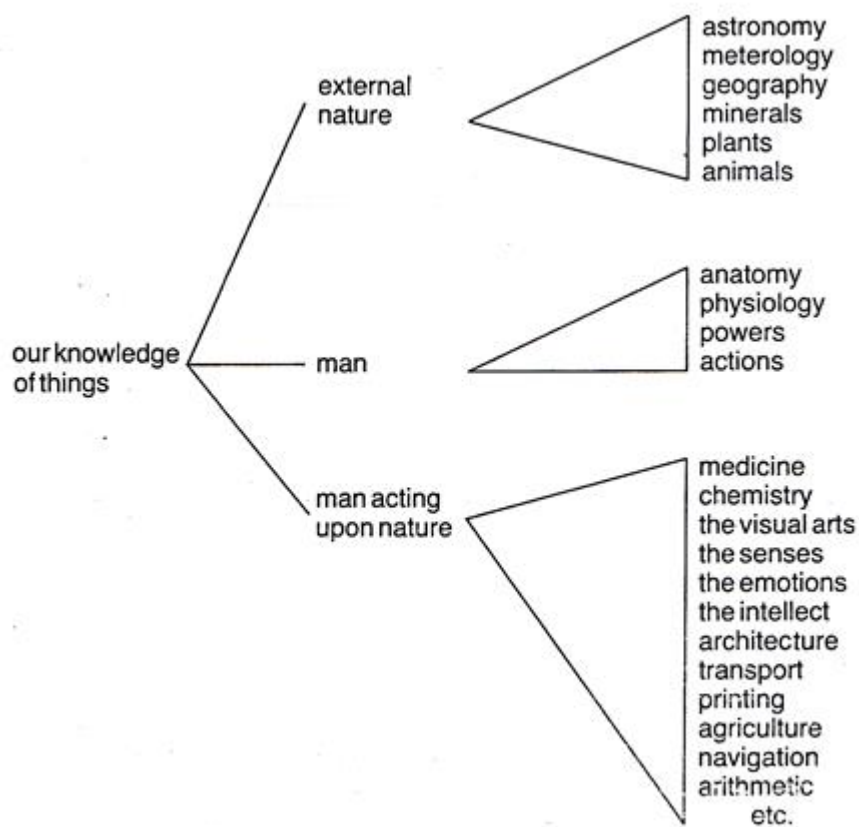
our knowledge of things

external nature

astronomy
meterology
geography
minerals
plants
animals

man

anatomy
physiology
powers
actions

man acting upon nature

medicine
chemistry
the visual arts
the senses
the emotions
the intellect
architecture
transport
printing
agriculture
navigation
arithmetic
etc.